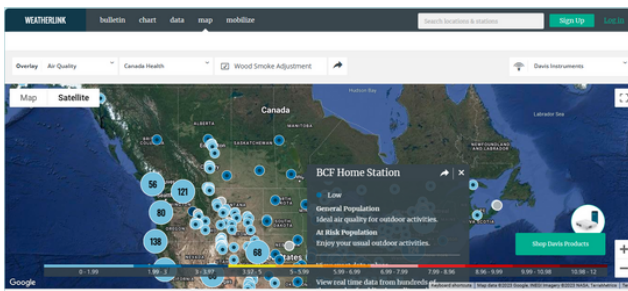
WEATHERLINK bulletin chart data map mobilize

Search locations & stations

Sign Up Log In

Overlay Air Quality

Canada Health

Wood Smoke Adjustment

Davis Instruments

Map Satellite

Hudson Bay

Canada

Labrador Sea

NEWFOUNDLAND AND LABRADOR

56

121

80

138

68

BCF Home Station

Low

General Population
Ideal air quality for outdoor activities.

At Risk Population
Enjoy your usual outdoor activities.

View real time data from hundreds of

Shop Davis Products

0 - 1.99 | 1.99 - 3 | 3 - 3.97 | 3.97 - 5 | 5 - 5.99 | 5.99 - 6.99 | 6.99 - 7.99 | 7.99 - 8.96 | 8.96 - 9.99 | 9.99 - 10.98 | 10.98 - 12

Google

Keyboard shortcuts | Map data ©2022 Google, INEGI Imagery ©2022 NASA, TerraMetrics | Te

+
−